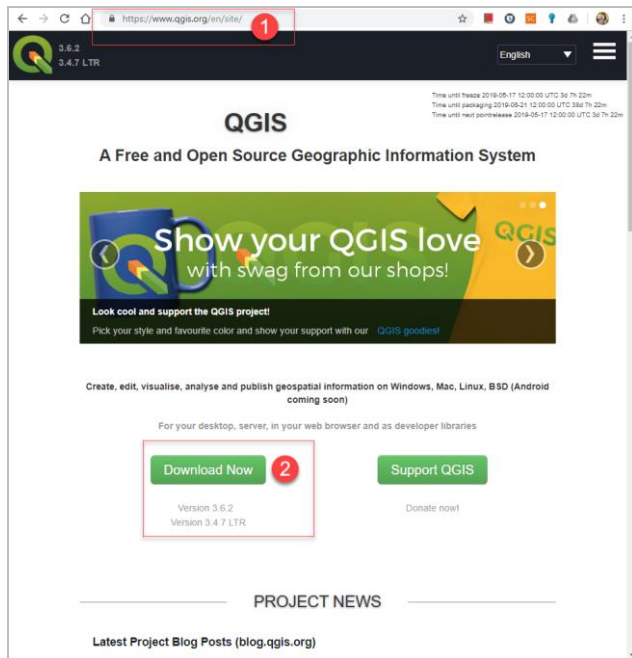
https://www.qgis.org/en/site/

1

3.6.2
3.4.7 LTR

English

Time until freeze 2019-05-17 12:00:00 UTC 3d 7h 22m
Time until packaging 2019-06-21 12:00:00 UTC 38d 7h 22m
Time until next pointrelease 2019-05-17 12:00:00 UTC 3d 7h 22m

QGIS

A Free and Open Source Geographic Information System

Show your QGIS love
with swag from our shops!

QGIS

Look cool and support the QGIS project!

Pick your style and favourite color and show your support with our QGIS goodies!

Create, edit, visualise, analyse and publish geospatial information on Windows, Mac, Linux, BSD (Android coming soon)

For your desktop, server, in your web browser and as developer libraries

Download Now

2

Version 3.6.2
Version 3.4.7 LTR

Support QGIS

Donate now!

PROJECT NEWS

Latest Project Blog Posts (blog.qgis.org)